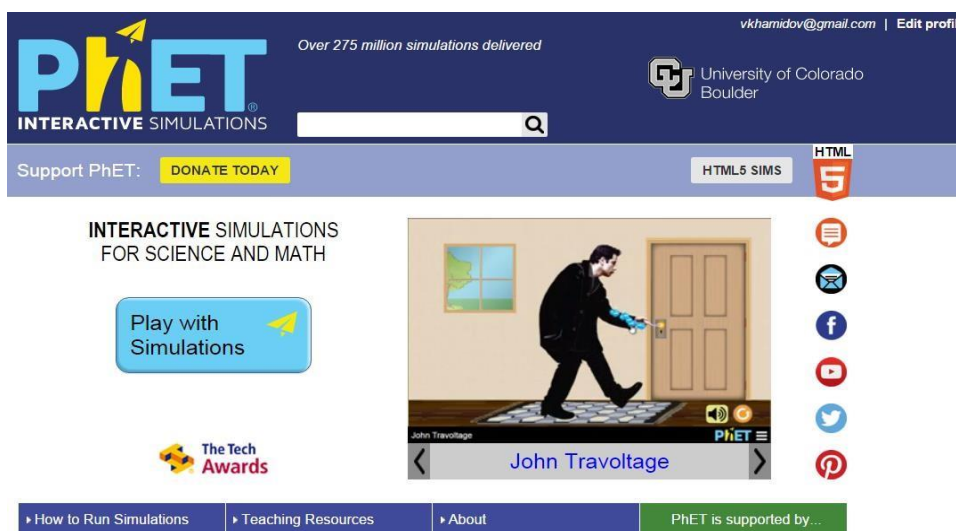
PhET ® INTERACTIVE SIMULATIONS

Over 275 million simulations delivered

vkhamidov@gmail.com | Edit profi

University of Colorado Boulder

Support PhET: DONATE TODAY

HTML5 SIMS

HTML 5

INTERACTIVE SIMULATIONS FOR SCIENCE AND MATH

Play with Simulations

John Travoltage

PhET

John Travoltage

The Tech Awards

▸ How to Run Simulations | ▸ Teaching Resources | ▸ About | PhET is supported by...